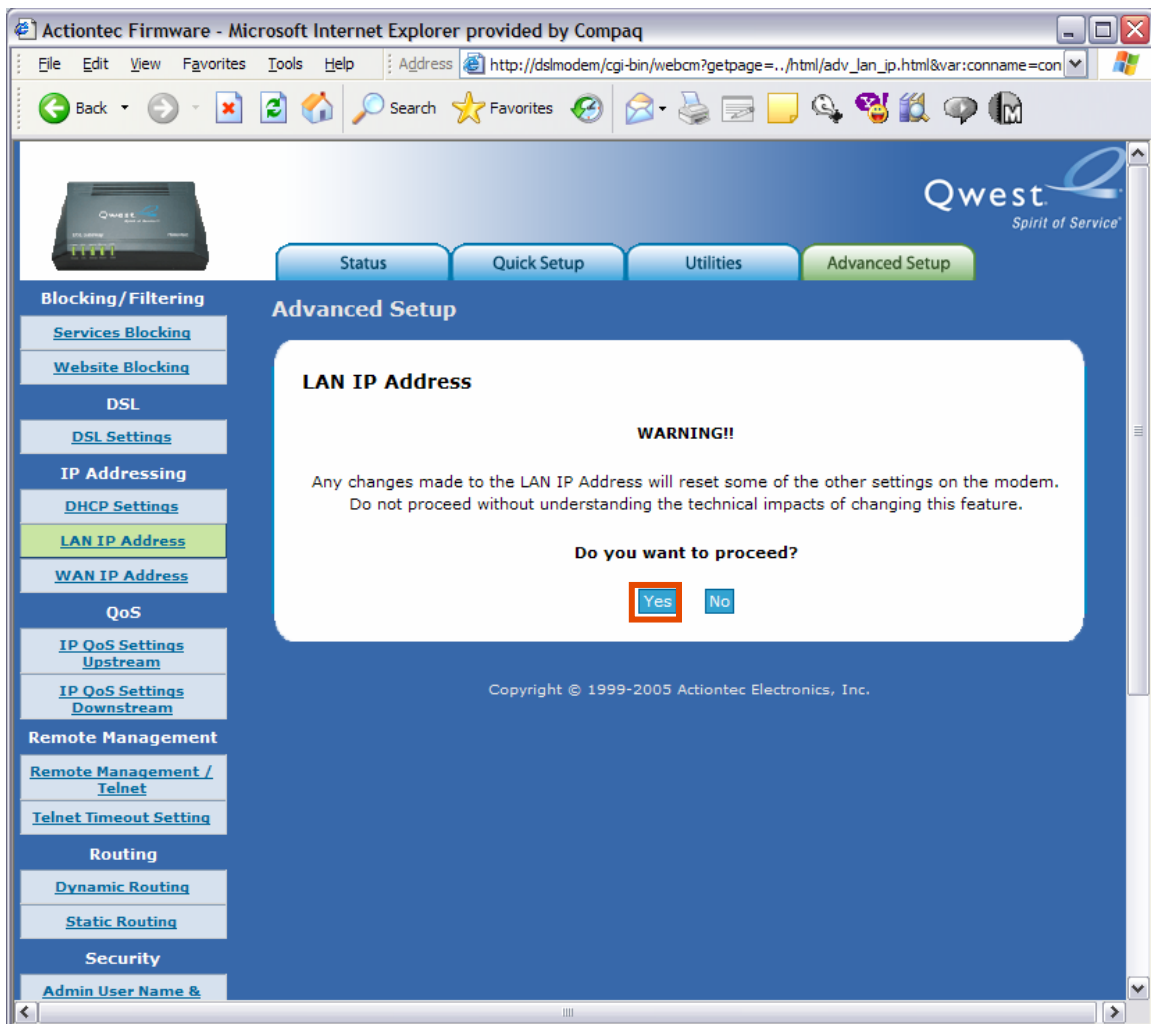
Actiontec Firmware - Microsoft Internet Explorer provided by Compaq

File Edit View Favorites Tools Help Address http://dslmodem/cgi-bin/webcm?getpage=../html/adv_lan_ip.html&var:conname=con

Back Search Favorites

Qwest
Spirit of Service

Status | Quick Setup | Utilities | Advanced Setup

Blocking/Filtering
Services Blocking
Website Blocking
DSL
DSL Settings
IP Addressing
DHCP Settings
LAN IP Address
WAN IP Address
QoS
IP QoS Settings Upstream
IP QoS Settings Downstream
Remote Management
Remote Management / Telnet
Telnet Timeout Setting
Routing
Dynamic Routing
Static Routing
Security
Admin User Name &

Advanced Setup

LAN IP Address

WARNING!!

Any changes made to the LAN IP Address will reset some of the other settings on the modem. Do not proceed without understanding the technical impacts of changing this feature.

Do you want to proceed?

Yes No

Copyright © 1999-2005 Actiontec Electronics, Inc.